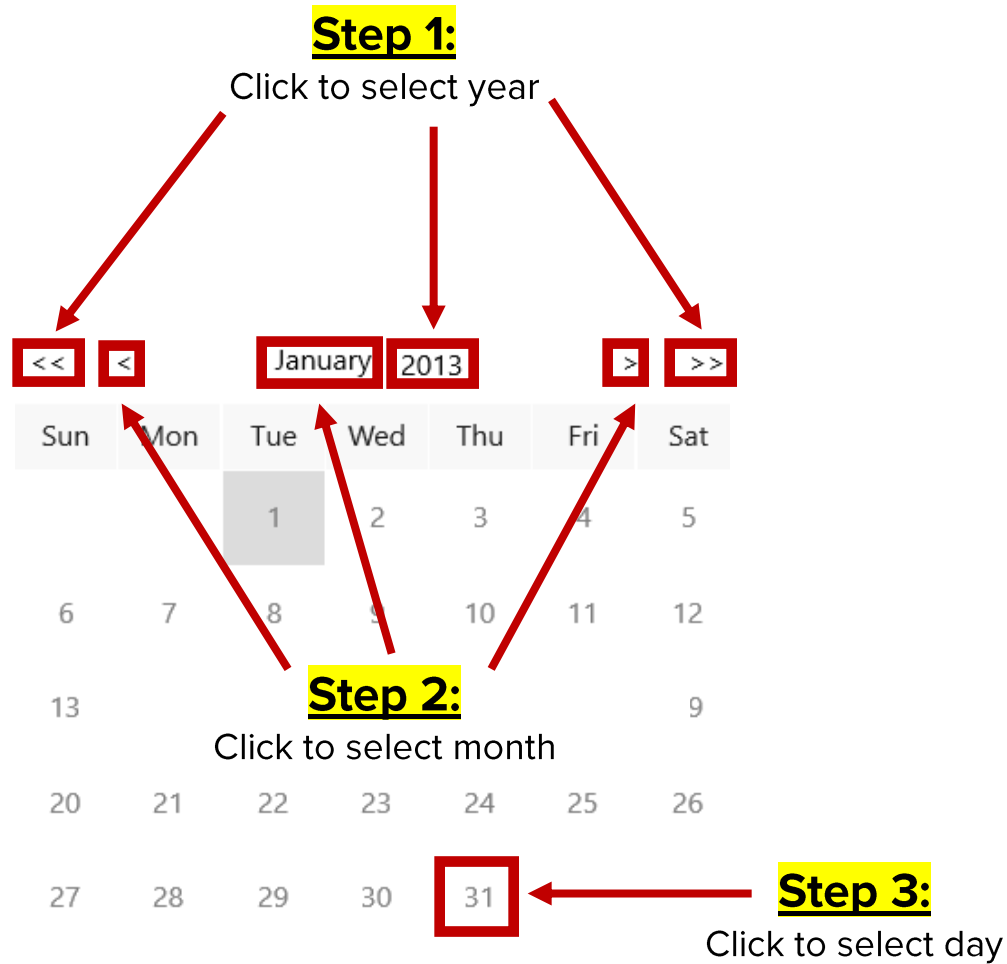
Step 1:
Click to select year

<< < January 2013 > >>

| Sun | Mon | Tue | Wed | Thu | Fri | Sat |
|---|---|---|---|---|---|---|
| | | 1 | 2 | 3 | 4 | 5 |
| 6 | 7 | 8 | 9 | 10 | 11 | 12 |
| 13 | | | | | | 9 |
| 20 | 21 | 22 | 23 | 24 | 25 | 26 |
| 27 | 28 | 29 | 30 | 31 | | |

Step 2:
Click to select month

Step 3:
Click to select day